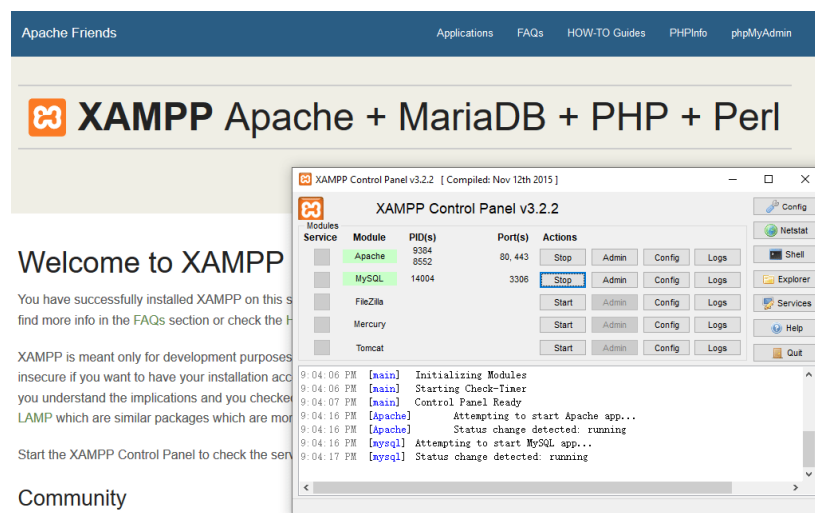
Apache Friends

Applications FAQs HOW-TO Guides PHPInfo phpMyAdmin

XAMPP Apache + MariaDB + PHP + Perl

Welcome to XAMPP

You have successfully installed XAMPP on this s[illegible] find more info in the FAQs section or check the H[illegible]

XAMPP is meant only for development purposes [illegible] insecure if you want to have your installation acc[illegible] you understand the implications and you checke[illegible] LAMP which are similar packages which are mor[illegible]

Start the XAMPP Control Panel to check the serv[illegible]

Community

XAMPP Control Panel v3.2.2 [ Compiled: Nov 12th 2015 ]

XAMPP Control Panel v3.2.2

Modules

| Service | Module | PID(s) | Port(s) | Actions | | | |
|---|---|---|---|---|---|---|---|
| | Apache | 9384 8552 | 80, 443 | Stop | Admin | Config | Logs |
| | MySQL | 14004 | 3306 | Stop | Admin | Config | Logs |
| | FileZilla | | | Start | Admin | Config | Logs |
| | Mercury | | | Start | Admin | Config | Logs |
| | Tomcat | | | Start | Admin | Config | Logs |

Config
Netstat
Shell
Explorer
Services
Help
Quit

9:04:06 PM [main] Initializing Modules
9:04:06 PM [main] Starting Check-Timer
9:04:07 PM [main] Control Panel Ready
9:04:16 PM [Apache] Attempting to start Apache app...
9:04:16 PM [Apache] Status change detected: running
9:04:16 PM [mysql] Attempting to start MySQL app...
9:04:17 PM [mysql] Status change detected: running